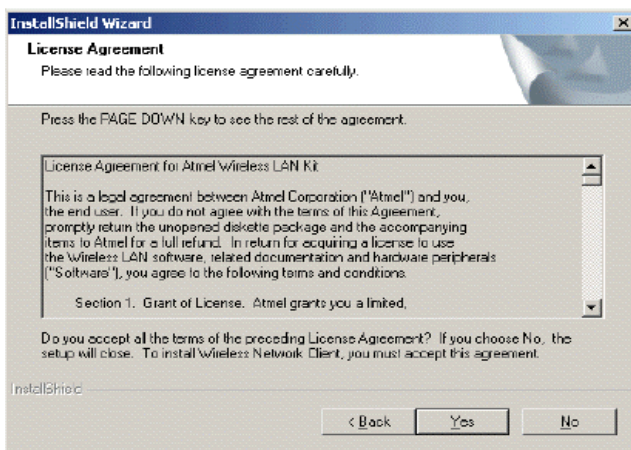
InstallShield Wizard

License Agreement
Please read the following license agreement carefully.

Press the PAGE DOWN key to see the rest of the agreement.

License Agreement for Atmel Wireless LAN Kit

This is a legal agreement between Atmel Corporation ("Atmel") and you, the end user. If you do not agree with the terms of this Agreement, promptly return the unopened diskette package and the accompanying items to Atmel for a full refund. In return for acquiring a license to use the Wireless LAN software, related documentation and hardware peripherals ("Software"), you agree to the following terms and conditions.

Section 1. Grant of License. Atmel grants you a limited,

Do you accept all the terms of the preceding License Agreement? If you choose No, the setup will close. To install Wireless Network Client, you must accept this agreement.

InstallShield

< Back Yes No